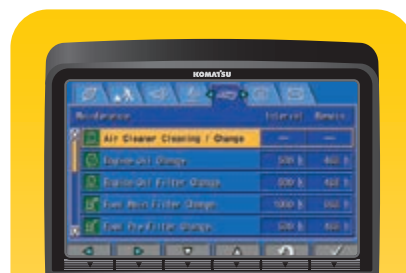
KOMATSU

Maintenance | Interval | Remain
Air Cleaner Cleaning / Change | --- | ---
Engine Oil Change | 500 h | 400 h
Engine Oil Filter Change | 500 h | 400 h
Fuel Main Filter Change | 1000 h | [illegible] h
Fuel Pre-Filter Change | 500 h | 400 h